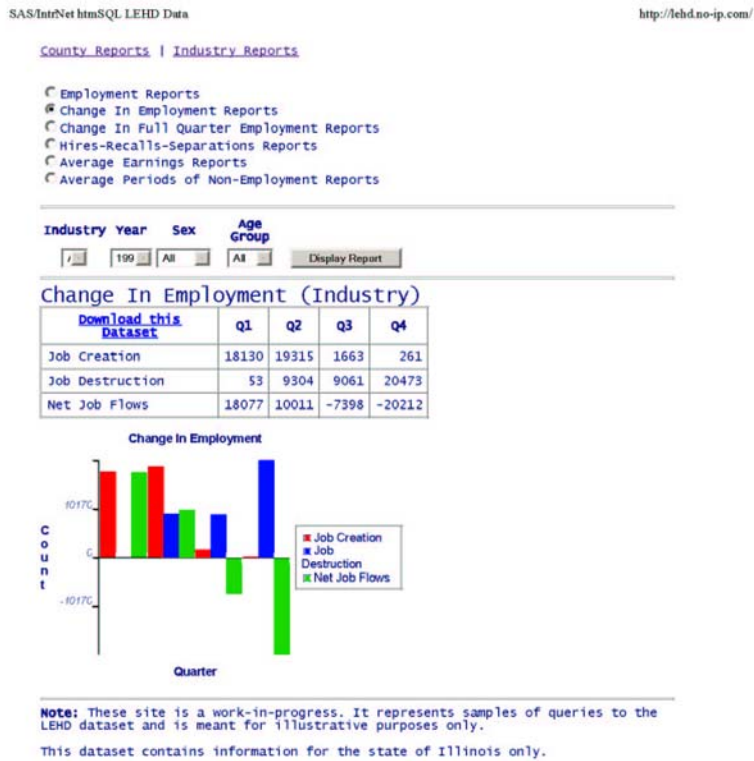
SAS/IntrNet htmSQL LEHD Data

http://lehd.no-ip.com/

County Reports | Industry Reports

Employment Reports
Change In Employment Reports
Change In Full Quarter Employment Reports
Hires-Recalls-Separations Reports
Average Earnings Reports
Average Periods of Non-Employment Reports

Industry Year Sex Age Group

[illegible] 199 All All Display Report

Change In Employment (Industry)

| Download this Dataset | Q1 | Q2 | Q3 | Q4 |
|---|---|---|---|---|
| Job Creation | 18130 | 19315 | 1663 | 261 |
| Job Destruction | 53 | 9304 | 9061 | 20473 |
| Net Job Flows | 18077 | 10011 | -7398 | -20212 |

Change In Employment

10170

0

-10170

Count

Quarter

Job Creation
Job Destruction
Net Job Flows

Note: These site is a work-in-progress. It represents samples of queries to the LEHD dataset and is meant for illustrative purposes only.

This dataset contains information for the state of Illinois only.